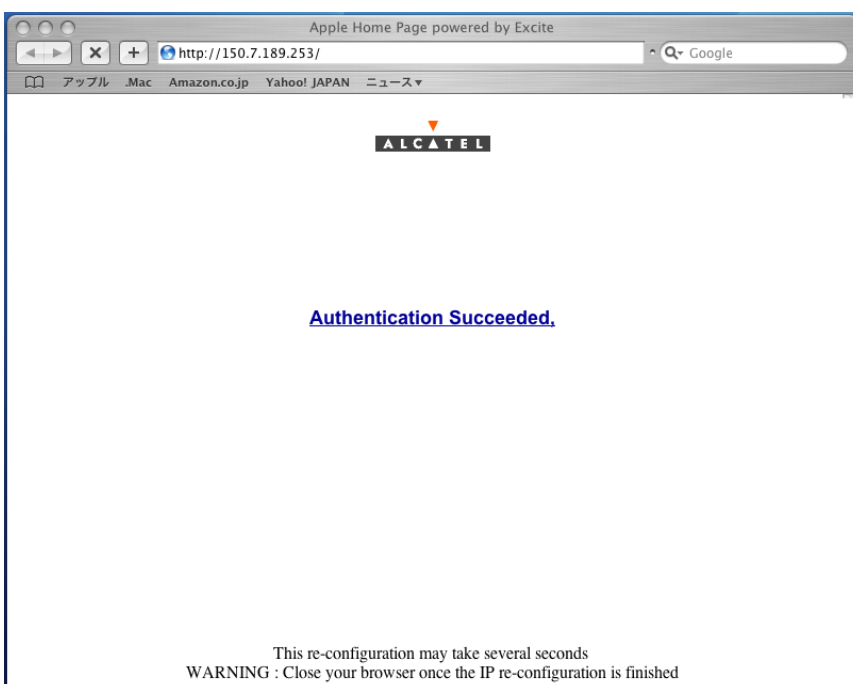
Apple Home Page powered by Excite

http://150.7.189.253/

Google

アップル .Mac Amazon.co.jp Yahoo! JAPAN ニュース▾

ALCATEL

Authentication Succeeded.

This re-configuration may take several seconds
WARNING : Close your browser once the IP re-configuration is finished